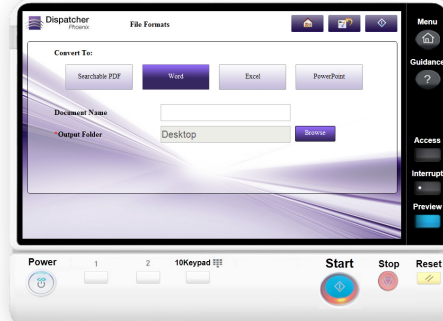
Dispatcher Phoenix

File Formats

Menu

Guidance

Convert To:

Searchable PDF

Word

Excel

PowerPoint

Document Name

*Output Folder

Desktop

Browse

Access

Interrupt

Preview

Power

1

2

10Keypad

Start

Stop

Reset